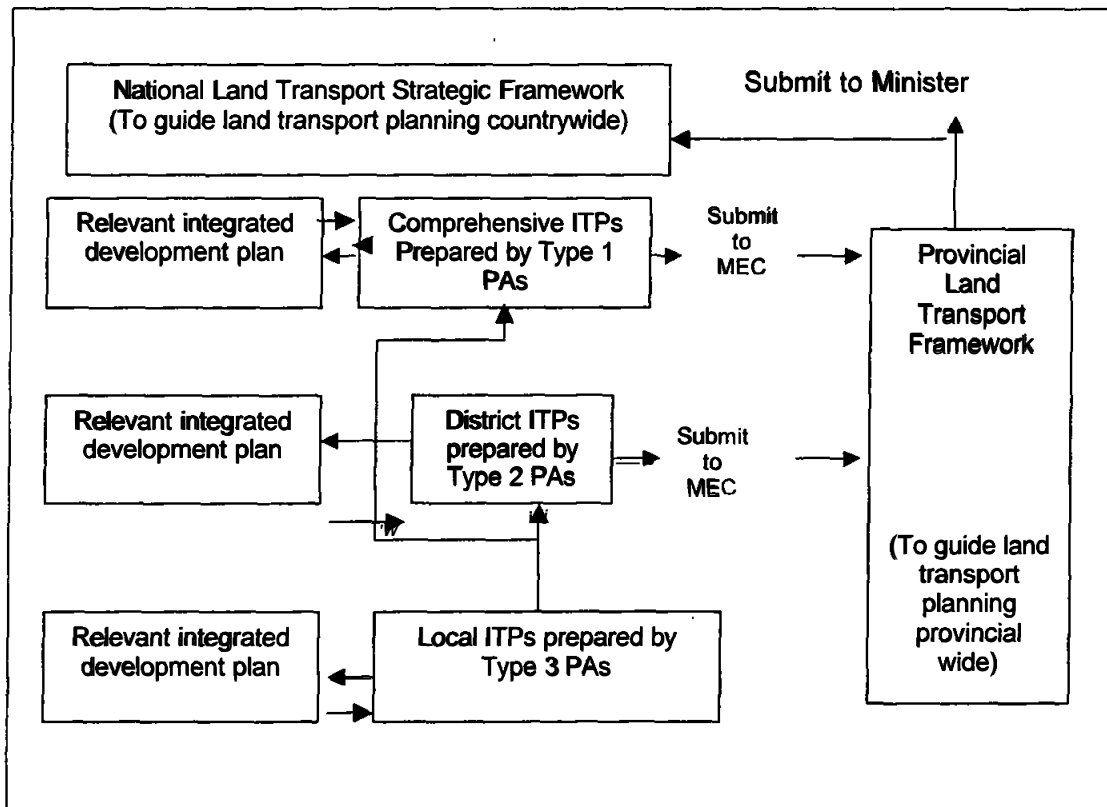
National Land Transport Strategic Framework
(To guide land transport planning countrywide)

Submit to Minister

Relevant integrated development plan

Comprehensive ITPs Prepared by Type 1 PAs

Submit to MEC

Provincial Land Transport Framework

Relevant integrated development plan

District ITPs prepared by Type 2 PAs

Submit to MEC

(To guide land transport planning provincial wide)

Relevant integrated development plan

Local ITPs prepared by Type 3 PAs